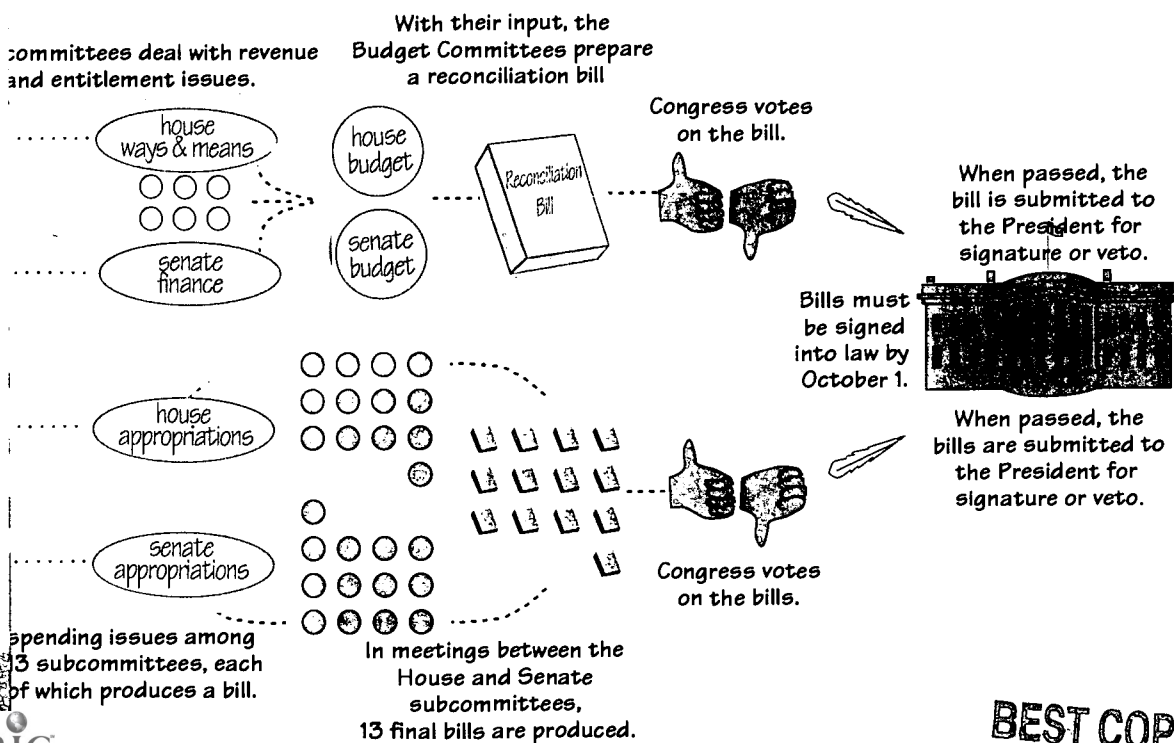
committees deal with revenue and entitlement issues.

With their input, the Budget Committees prepare a reconciliation bill

house ways & means

senate finance

house budget

senate budget

Reconciliation Bill

Congress votes on the bill.

When passed, the bill is submitted to the President for signature or veto.

Bills must be signed into law by October 1.

When passed, the bills are submitted to the President for signature or veto.

house appropriations

senate appropriations

Congress votes on the bills.

spending issues among 13 subcommittees, each of which produces a bill.

In meetings between the House and Senate subcommittees, 13 final bills are produced.

BEST COP